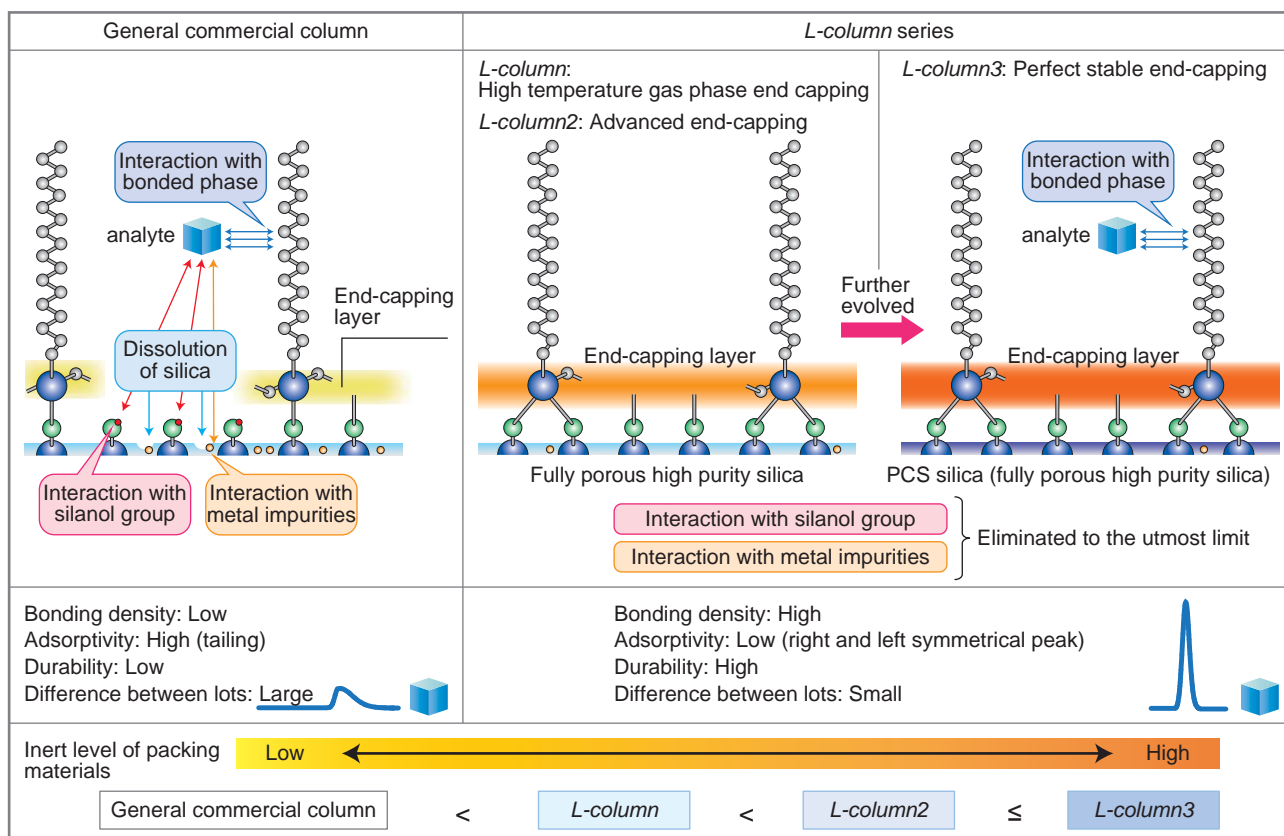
General commercial column

L-column series

L-column: High temperature gas phase end capping

L-column2: Advanced end-capping

L-column3: Perfect stable end-capping

Interaction with bonded phase

analyte

End-capping layer

Dissolution of silica

Interaction with silanol group

Interaction with metal impurities

End-capping layer

Fully porous high purity silica

Further evolved

Interaction with bonded phase

analyte

End-capping layer

PCS silica (fully porous high purity silica)

Interaction with silanol group

Interaction with metal impurities

Eliminated to the utmost limit

Bonding density: Low
Adsorptivity: High (tailing)
Durability: Low
Difference between lots: Large

Bonding density: High
Adsorptivity: Low (right and left symmetrical peak)
Durability: High
Difference between lots: Small

Inert level of packing materials

Low

High

General commercial column < L-column < L-column2 ≤ L-column3